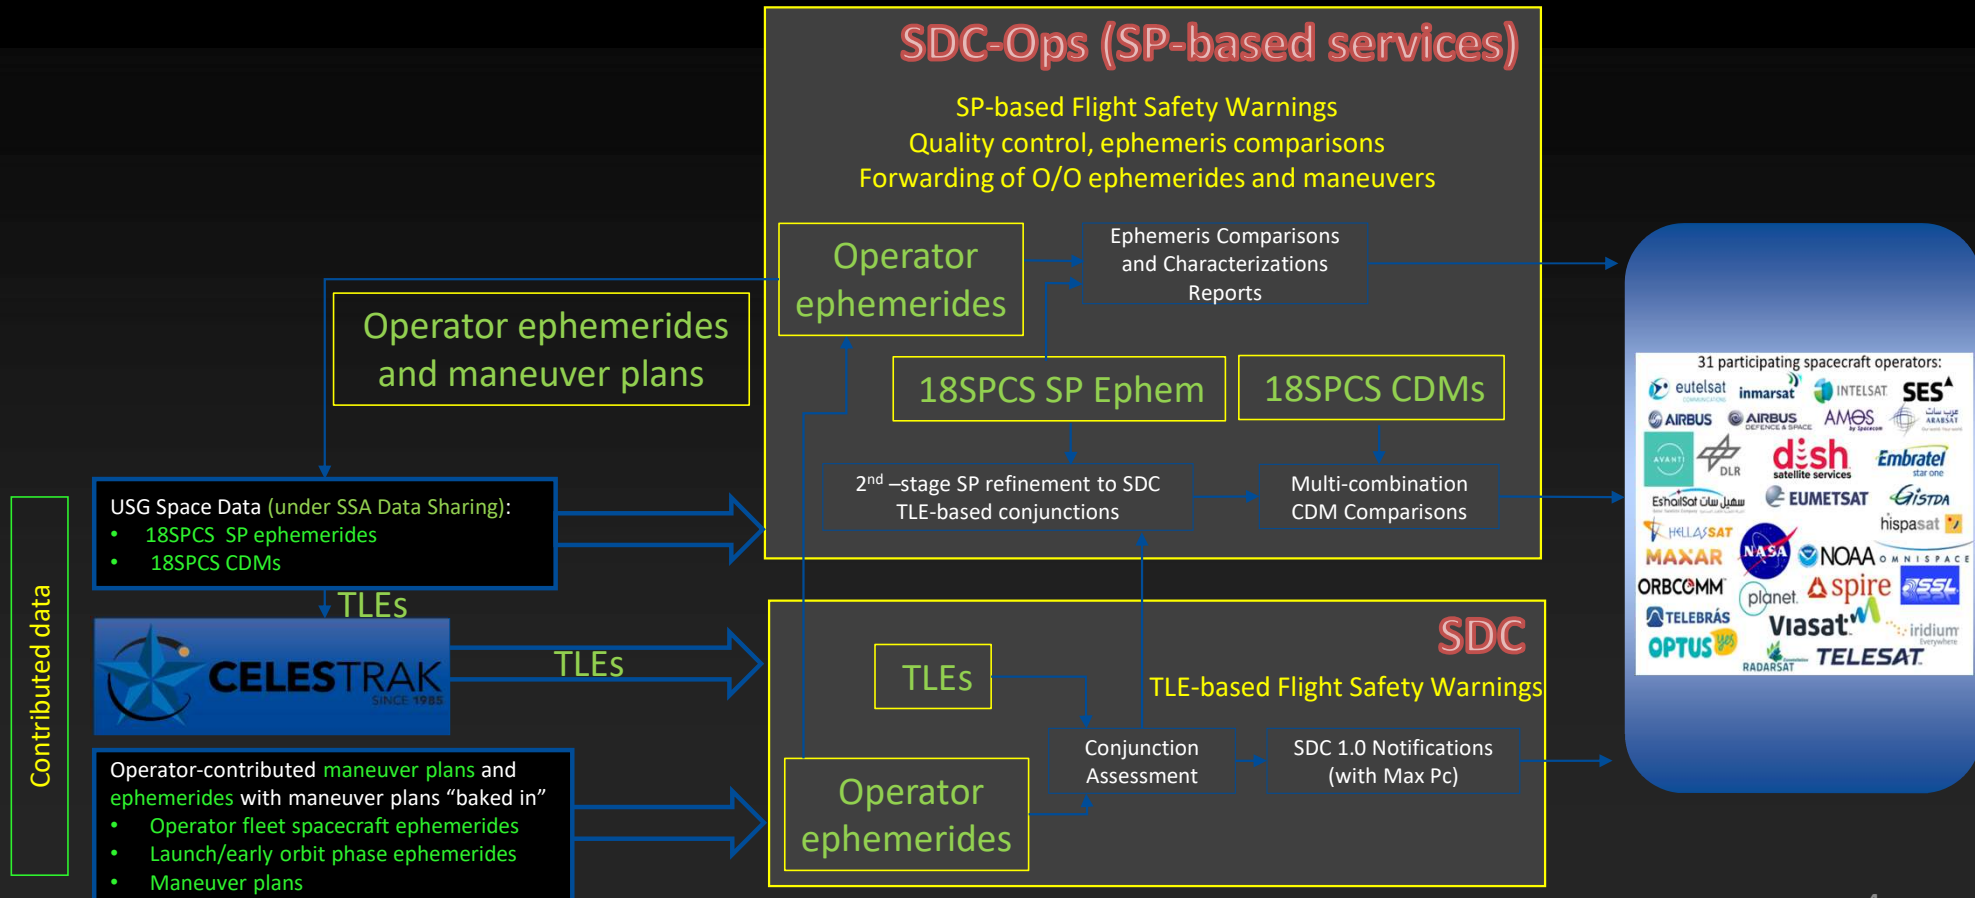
SDC-Ops (SP-based services)

SP-based Flight Safety Warnings
Quality control, ephemeris comparisons
Forwarding of O/O ephemerides and maneuvers

Operator ephemerides

Ephemeris Comparisons and Characterizations Reports

Operator ephemerides and maneuver plans

18SPCS SP Ephem

18SPCS CDMs

$2^{nd}$ –stage SP refinement to SDC TLE-based conjunctions

Multi-combination CDM Comparisons

USG Space Data (under SSA Data Sharing):
• 18SPCS SP ephemerides
• 18SPCS CDMs

TLEs

CELESTRAK SINCE 1985

TLEs

Contributed data

SDC

TLEs

TLE-based Flight Safety Warnings

Conjunction Assessment

SDC 1.0 Notifications (with Max Pc)

Operator ephemerides

Operator-contributed maneuver plans and ephemerides with maneuver plans “baked in”
• Operator fleet spacecraft ephemerides
• Launch/early orbit phase ephemerides
• Maneuver plans

31 participating spacecraft operators:
eutelsat inmarsat INTELSAT SES
AIRBUS AIRBUS DEFENCE & SPACE AMOS ARABSAT
AVANTI DLR dish satellite services Embratel star one
EshailSat EUMETSAT GISTDA
HELLASSAT hispasat
MAXAR NASA NOAA OMNISPACE
ORBCOMM planet spire SSL
TELEBRÁS Viasat iridium Everywhere
OPTUS RADARSAT TELESAT